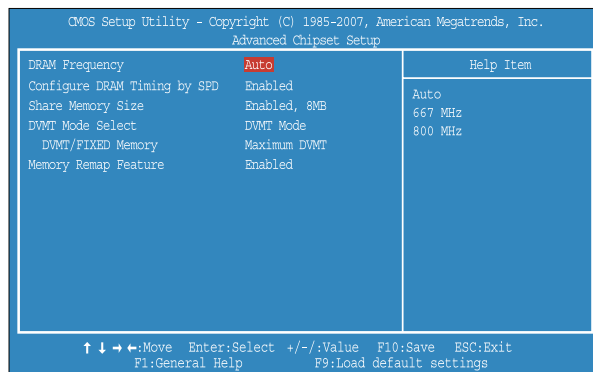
CMOS Setup Utility - Copyright (C) 1985-2007, American Megatrends, Inc.
Advanced Chipset Setup

| | | Help Item |
|---|---|---|
| DRAM Frequency | Auto | Auto |
| Configure DRAM Timing by SPD | Enabled | 667 MHz |
| Share Memory Size | Enabled, 8MB | 800 MHz |
| DVMT Mode Select | DVMT Mode | |
| DVMT/FIXED Memory | Maximum DVMT | |
| Memory Remap Feature | Enabled | |

↑ ↓ → ←:Move Enter:Select +/-/:Value F10:Save ESC:Exit
F1:General Help F9:Load default settings